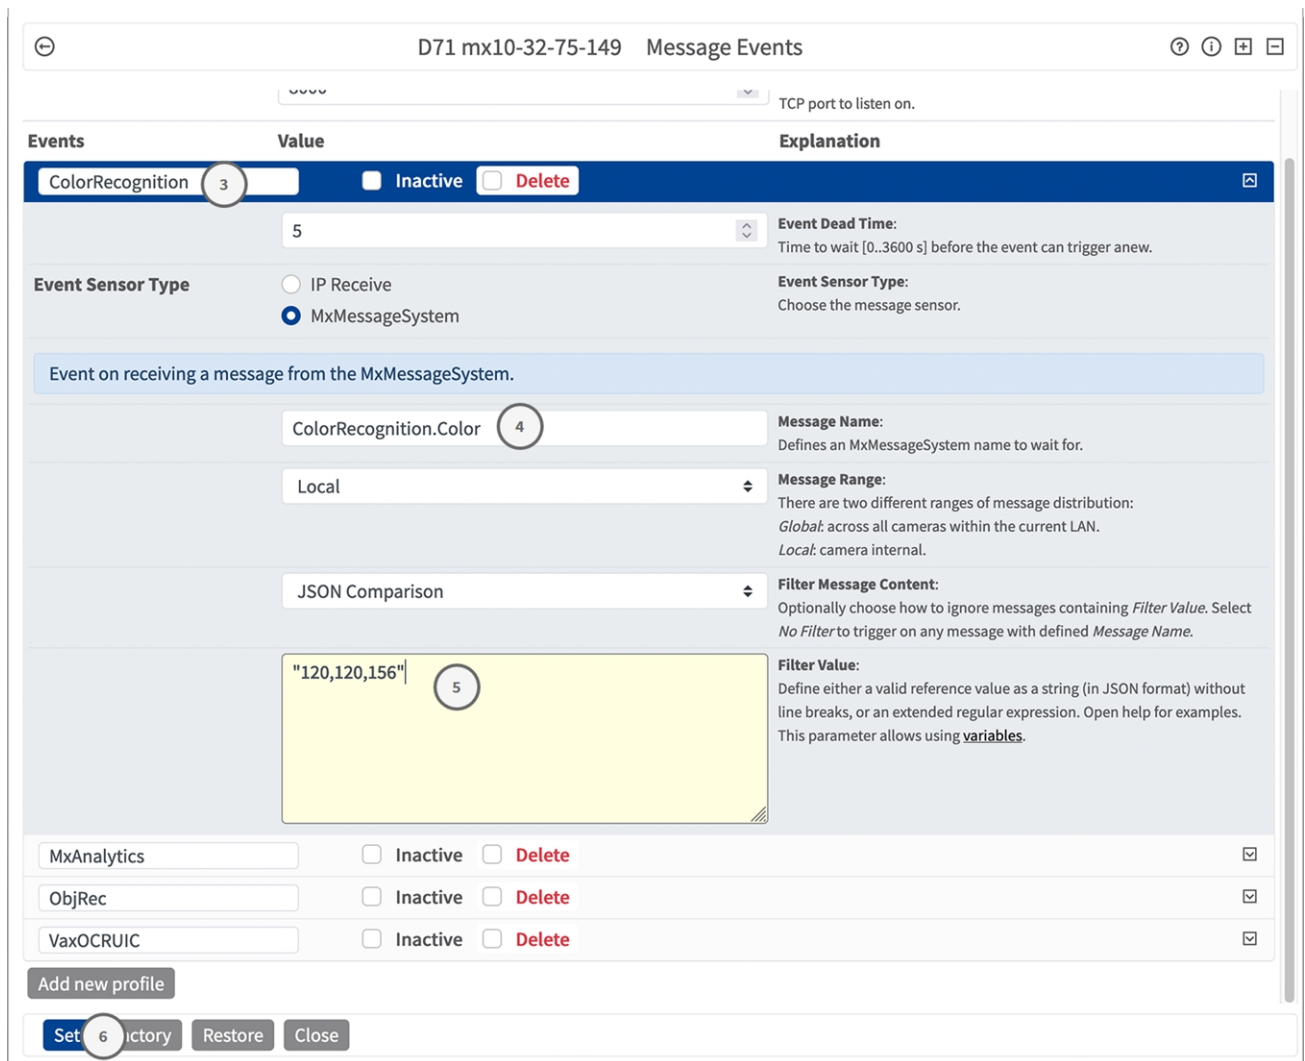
D71 mx10-32-75-149 Message Events

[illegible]

TCP port to listen on.

| Events | Value | Explanation |
|---|---|---|
| ColorRecognition 3 | Inactive Delete | |
| | 5 | **Event Dead Time:** Time to wait [0..3600 s] before the event can trigger anew. |
| **Event Sensor Type** | IP Receive<br>MxMessageSystem | **Event Sensor Type:** Choose the message sensor. |

Event on receiving a message from the MxMessageSystem.

| | | |
|---|---|---|
| | ColorRecognition.Color 4 | **Message Name:** Defines an MxMessageSystem name to wait for. |
| | Local | **Message Range:** There are two different ranges of message distribution: *Global*: across all cameras within the current LAN. *Local*: camera internal. |
| | JSON Comparison | **Filter Message Content:** Optionally choose how to ignore messages containing *Filter Value*. Select *No Filter* to trigger on any message with defined *Message Name*. |
| | "120,120,156" 5 | **Filter Value:** Define either a valid reference value as a string (in JSON format) without line breaks, or an extended regular expression. Open help for examples. This parameter allows using variables. |

MxAnalytics Inactive Delete

ObjRec Inactive Delete

VaxOCRUIC Inactive Delete

Add new profile

Set 6 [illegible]ctory Restore Close